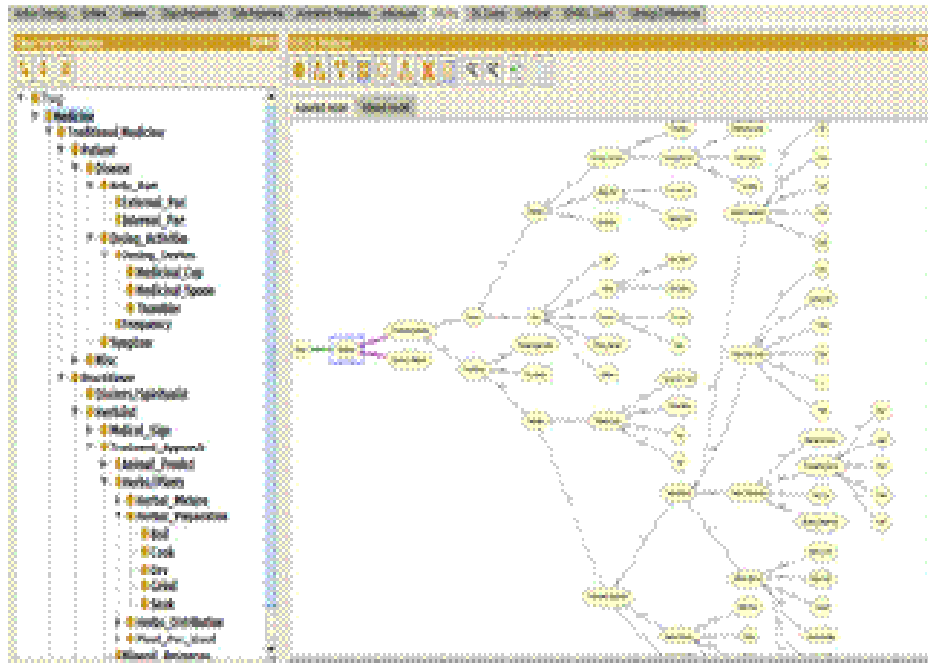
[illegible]

Thing
Medicine
Traditional_Medicine
Patient
Disease
Body_Part
External_Part
Internal_Part
Doing_Activities
Dosing_Devices
Medicinal_Cup
Medicinal_Spoon
Tumbler
Frequency
Symptom
Misc
Practitioner
Doctors_Specialist
Herbalist
Medical_Sign
Treatment_Approach
Animal_Product
Herbs_Plants
Herbal_Mixture
Herbal_Preparation
Boil
Cook
Dry
Grind
Soak
Herbs_Distribution
Plant_Part_Used
Mineral_Resources

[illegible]